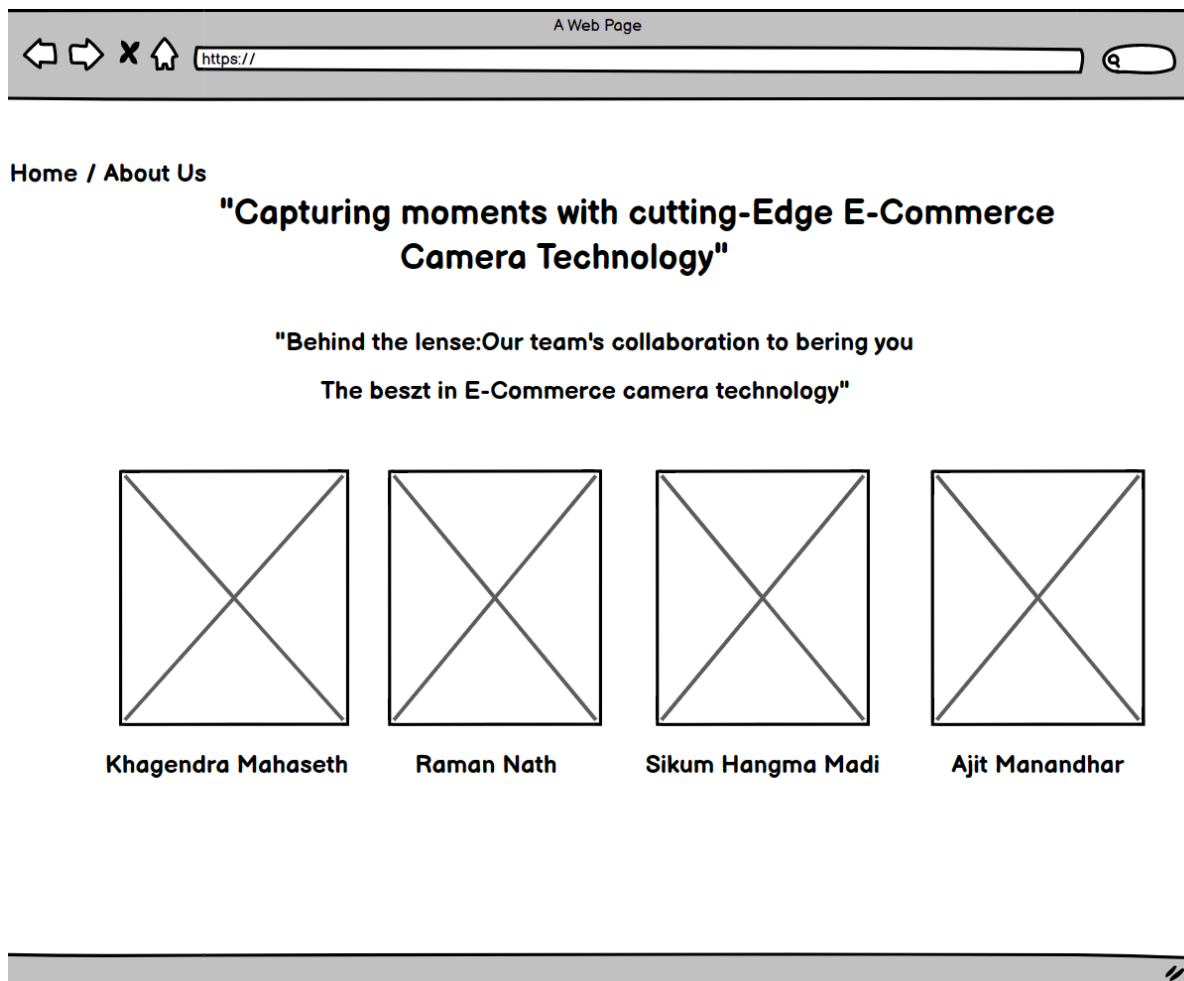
A Web Page

https://

Home / About Us

"Capturing moments with cutting-Edge E-Commerce Camera Technology"

"Behind the lense:Our team's collaboration to bering you

The beszt in E-Commerce camera technology"

Khagendra Mahaseth

Raman Nath

Sikum Hangma Madi

Ajit Manandhar